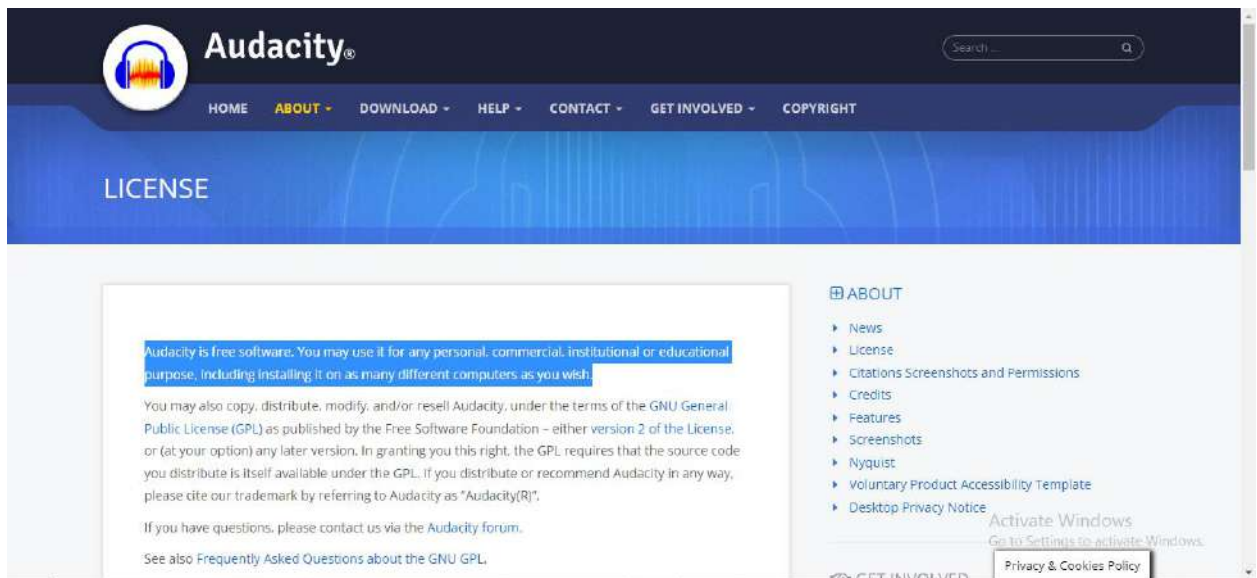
Audacity®

Search...

HOME ABOUT ▾ DOWNLOAD ▾ HELP ▾ CONTACT ▾ GET INVOLVED ▾ COPYRIGHT

LICENSE

Audacity is free software. You may use it for any personal, commercial, institutional or educational purpose, including installing it on as many different computers as you wish.

You may also copy, distribute, modify, and/or resell Audacity, under the terms of the GNU General Public License (GPL) as published by the Free Software Foundation – either version 2 of the License, or (at your option) any later version. In granting you this right, the GPL requires that the source code you distribute is itself available under the GPL. If you distribute or recommend Audacity in any way, please cite our trademark by referring to Audacity as "Audacity(R)".

If you have questions, please contact us via the Audacity forum.

See also Frequently Asked Questions about the GNU GPL.

⊞ ABOUT

- News
- License
- Citations Screenshots and Permissions
- Credits
- Features
- Screenshots
- Nyquist
- Voluntary Product Accessibility Template
- Desktop Privacy Notice

Activate Windows
Go to Settings to activate Windows.

GET INVOLVED

Privacy & Cookies Policy